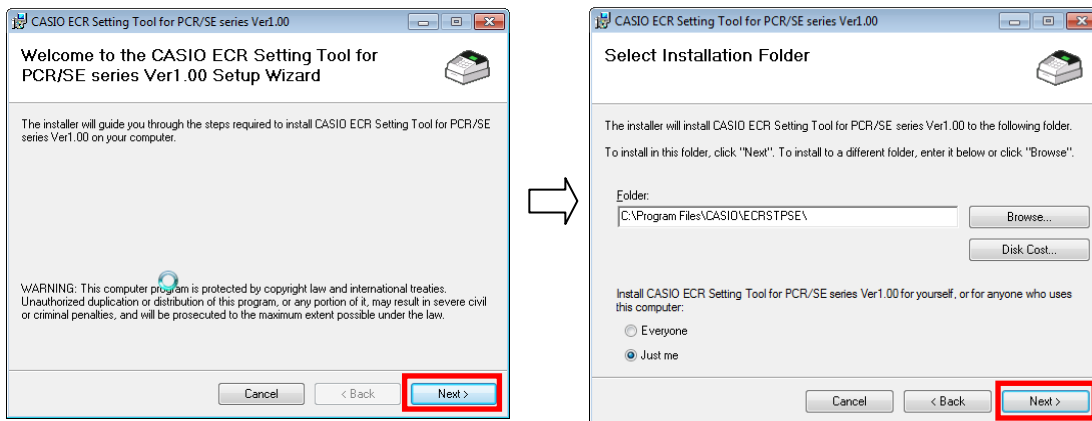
CASIO ECR Setting Tool for PCR/SE series Ver1.00

Welcome to the CASIO ECR Setting Tool for PCR/SE series Ver1.00 Setup Wizard

The installer will guide you through the steps required to install CASIO ECR Setting Tool for PCR/SE series Ver1.00 on your computer.

WARNING: This computer program is protected by copyright law and international treaties. Unauthorized duplication or distribution of this program, or any portion of it, may result in severe civil or criminal penalties, and will be prosecuted to the maximum extent possible under the law.

Cancel
< Back
Next >

CASIO ECR Setting Tool for PCR/SE series Ver1.00

Select Installation Folder

The installer will install CASIO ECR Setting Tool for PCR/SE series Ver1.00 to the following folder.

To install in this folder, click "Next". To install to a different folder, enter it below or click "Browse".

Folder:
C:\Program Files\CASIO\ECRSTPSE\
Browse...
Disk Cost...

Install CASIO ECR Setting Tool for PCR/SE series Ver1.00 for yourself, or for anyone who uses this computer:

Everyone
Just me

Cancel
< Back
Next >